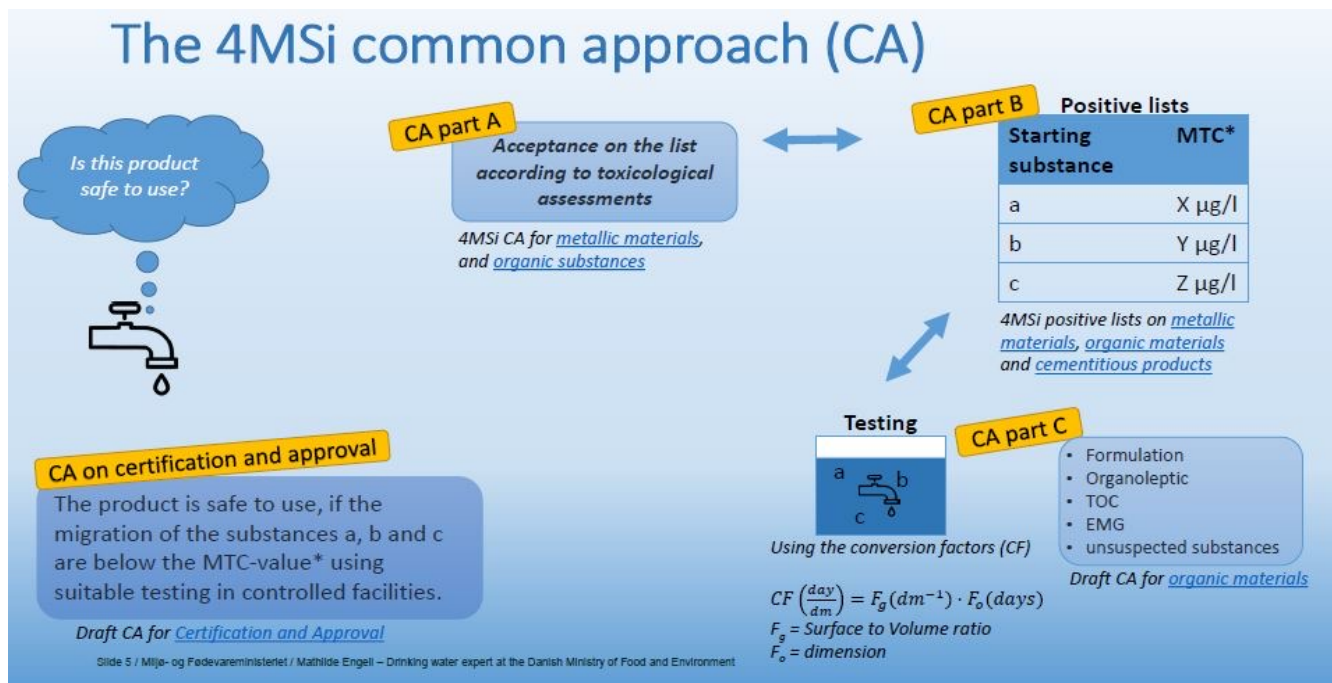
The 4MSi common approach (CA)

Is this product safe to use?

CA part A

Acceptance on the list according to toxicological assessments

4MSi CA for metallic materials, and organic substances

CA part B

Positive lists

| Starting substance | MTC* |
|---|---|
| a | X µg/l |
| b | Y µg/l |
| c | Z µg/l |

4MSi positive lists on metallic materials, organic materials and cementitious products

Testing

a b c

CA part C

- Formulation
- Organoleptic
- TOC
- EMG
- unsuspected substances

Draft CA for organic materials

Using the conversion factors (CF)

$CF\left(\frac{day}{dm}\right) = F_g(dm^{-1}) \cdot F_o(days)$

$F_g$ = Surface to Volume ratio

$F_o$ = dimension

CA on certification and approval

The product is safe to use, if the migration of the substances a, b and c are below the MTC-value* using suitable testing in controlled facilities.

Draft CA for Certification and Approval

Slide 5 / Miljø- og Fødevareministeriet / Mathilde Engell – Drinking water expert at the Danish Ministry of Food and Environment